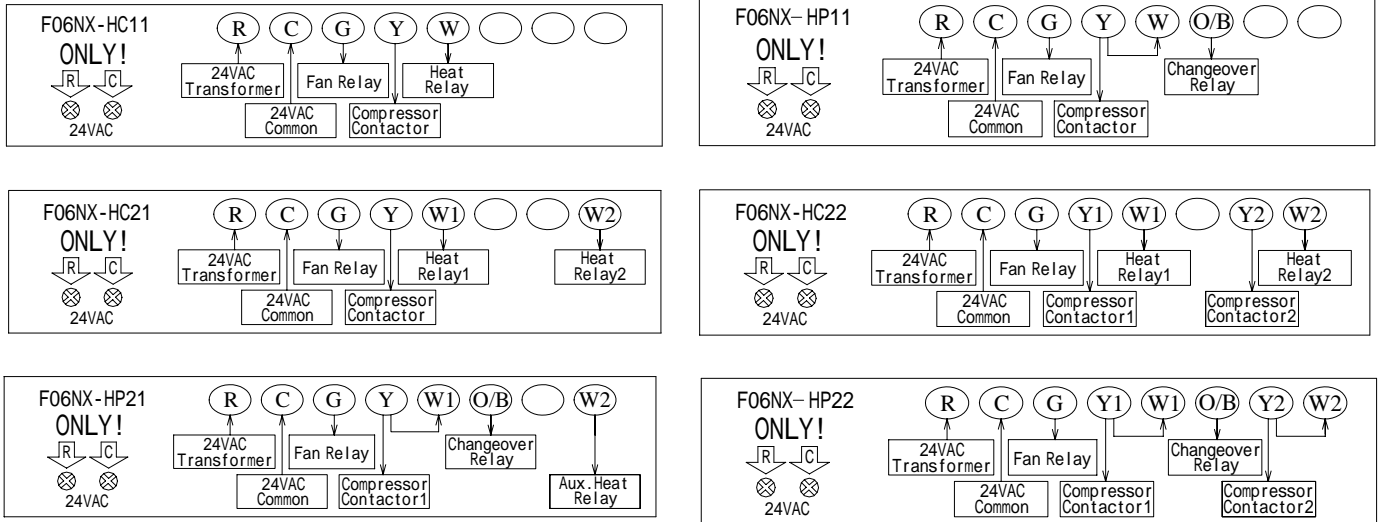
F06NX-HC11
ONLY!
R C
24VAC

R C G Y W

24VAC Transformer
Fan Relay
Heat Relay
24VAC Common
Compressor Contactor

F06NX-HP11
ONLY!
R C
24VAC

R C G Y W O/B

24VAC Transformer
Fan Relay
Changeover Relay
24VAC Common
Compressor Contactor

F06NX-HC21
ONLY!
R C
24VAC

R C G Y W1 W2

24VAC Transformer
Fan Relay
Heat Relay1
Heat Relay2
24VAC Common
Compressor Contactor

F06NX-HC22
ONLY!
R C
24VAC

R C G Y1 W1 Y2 W2

24VAC Transformer
Fan Relay
Heat Relay1
Heat Relay2
24VAC Common
Compressor Contactor1
Compressor Contactor2

F06NX-HP21
ONLY!
R C
24VAC

R C G Y W1 O/B W2

24VAC Transformer
Fan Relay
Changeover Relay
24VAC Common
Compressor Contactor1
Aux.Heat Relay

F06NX-HP22
ONLY!
R C
24VAC

R C G Y1 W1 O/B Y2 W2

24VAC Transformer
Fan Relay
Changeover Relay
24VAC Common
Compressor Contactor1
Compressor Contactor2